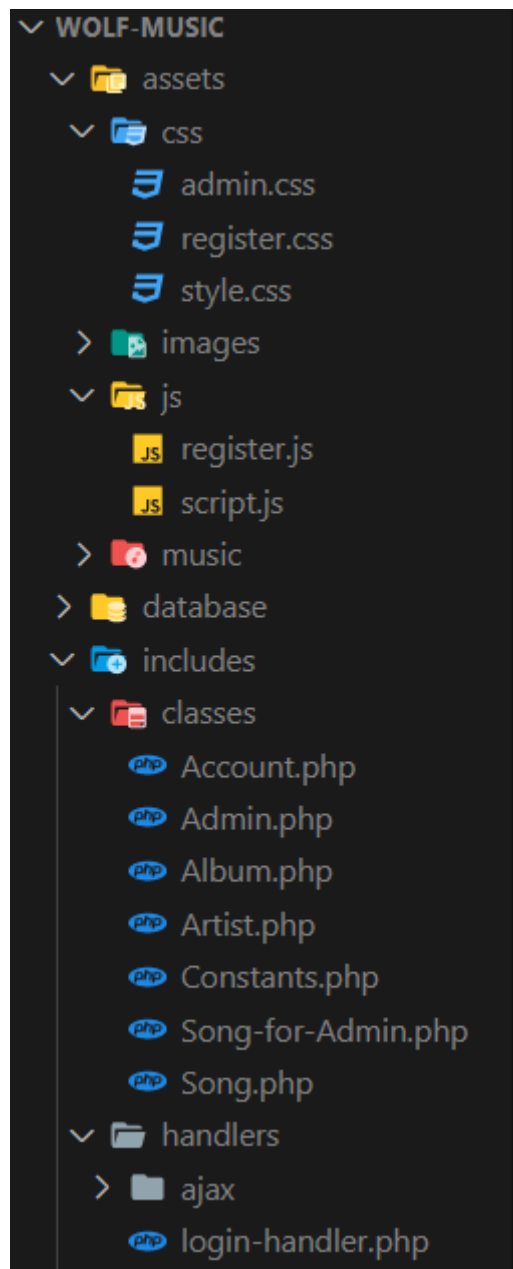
WOLF-MUSIC
assets
css
admin.css
register.css
style.css
images
js
JS register.js
JS script.js
music
database
includes
classes
php Account.php
php Admin.php
php Album.php
php Artist.php
php Constants.php
php Song-for-Admin.php
php Song.php
handlers
ajax
php login-handler.php